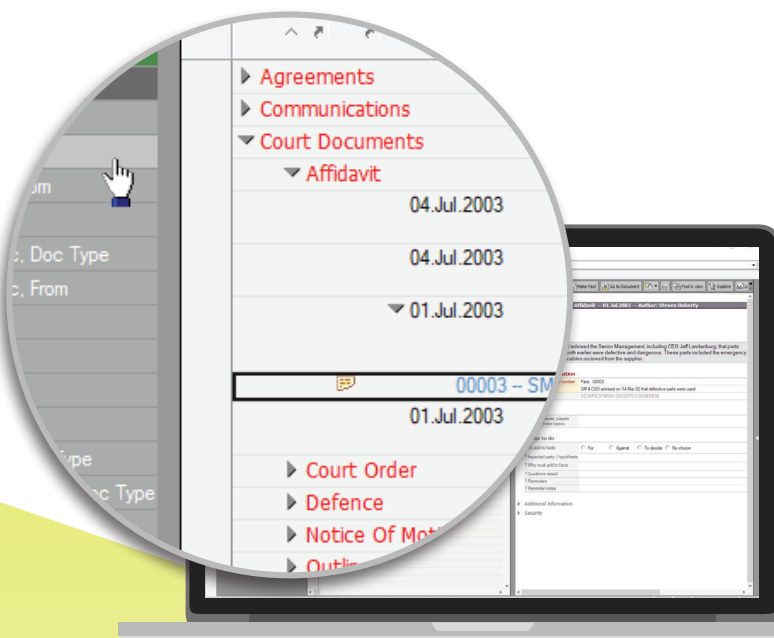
Agreements
Communications
Court Documents
Affidavit
04.Jul.2003
04.Jul.2003
01.Jul.2003
00003 -- SM
01.Jul.2003
Court Order
Defence
Notice Of Moti
Outli

om
c, Doc Type
c, From
ype
c Type

Make Fact
Go to Document
Find in view
Explore
Affidavit -- 01.Jul.2003 -- Author: Steven Doherty
advised the Senior Management, including CEO Jeff Landenburg, that parts month earlier were defective and dangerous. These parts included the emergency cables recieved from the supplier.
Fact 00003
SM & CEO advised on 14.Mar.02 that defective parts were used
For
Against
To decide
No choice
Additional Information
Security